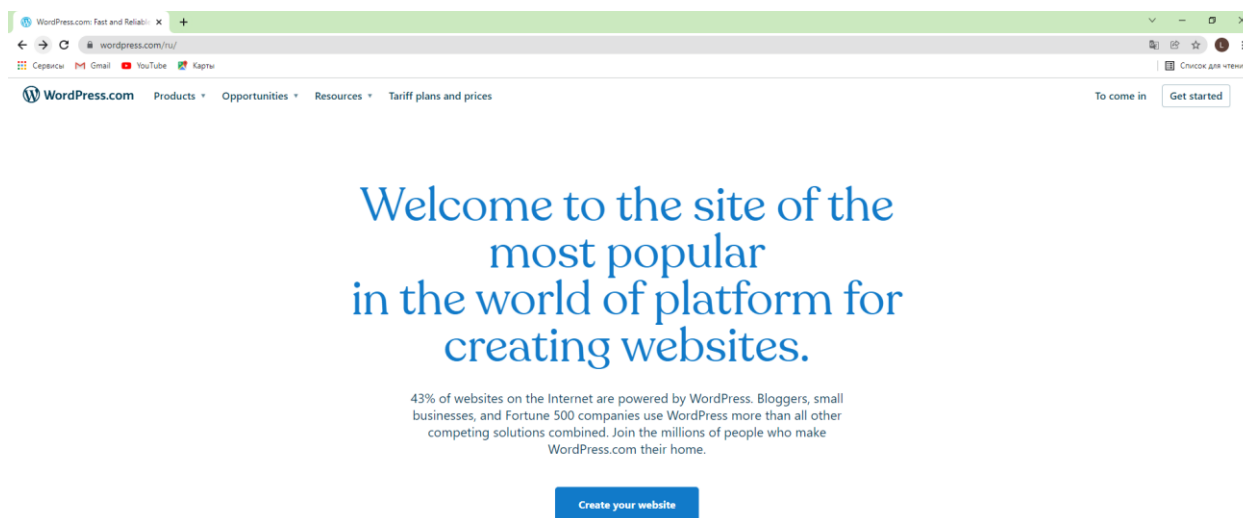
WordPress.com: Fast and Reliabl ×
+
wordpress.com/ru/
Сервисы Gmail YouTube Карты
Список для чтени

WordPress.com Products Opportunities Resources Tariff plans and prices
To come in Get started

Welcome to the site of the most popular in the world of platform for creating websites.

43% of websites on the Internet are powered by WordPress. Bloggers, small businesses, and Fortune 500 companies use WordPress more than all other competing solutions combined. Join the millions of people who make WordPress.com their home.

Create your website